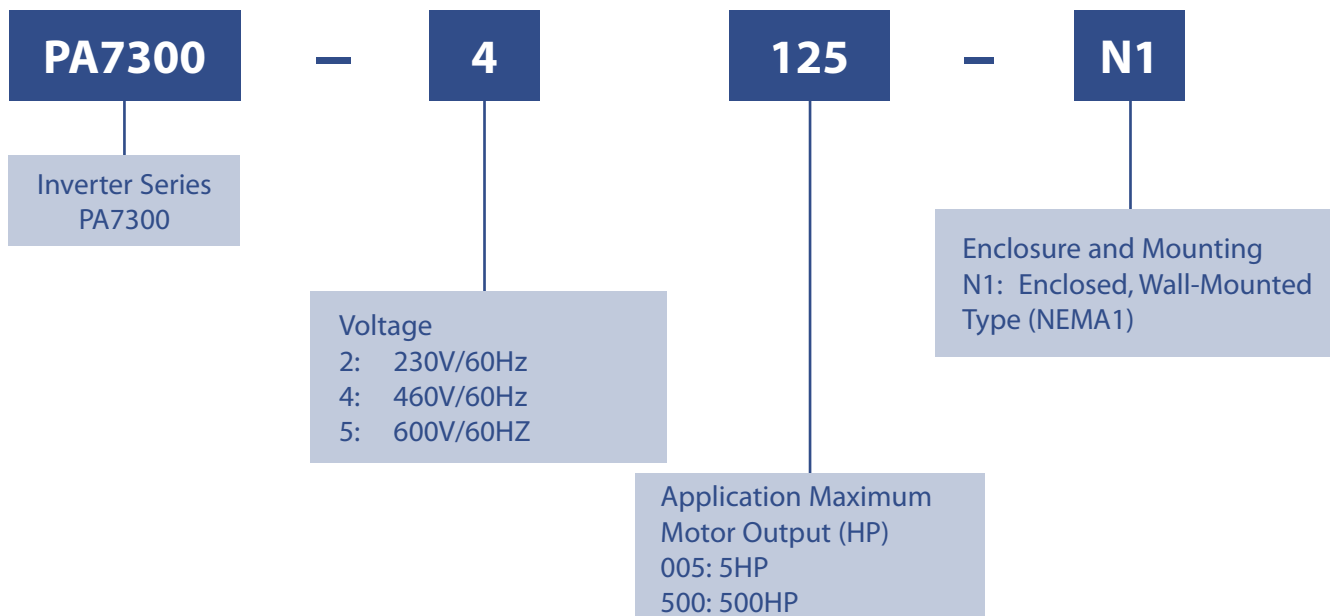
PA7300 – 4 125 – N1

Inverter Series
PA7300

Voltage
2: 230V/60Hz
4: 460V/60Hz
5: 600V/60HZ

Application Maximum Motor Output (HP)
005: 5HP
500: 500HP

Enclosure and Mounting
N1: Enclosed, Wall-Mounted Type (NEMA1)